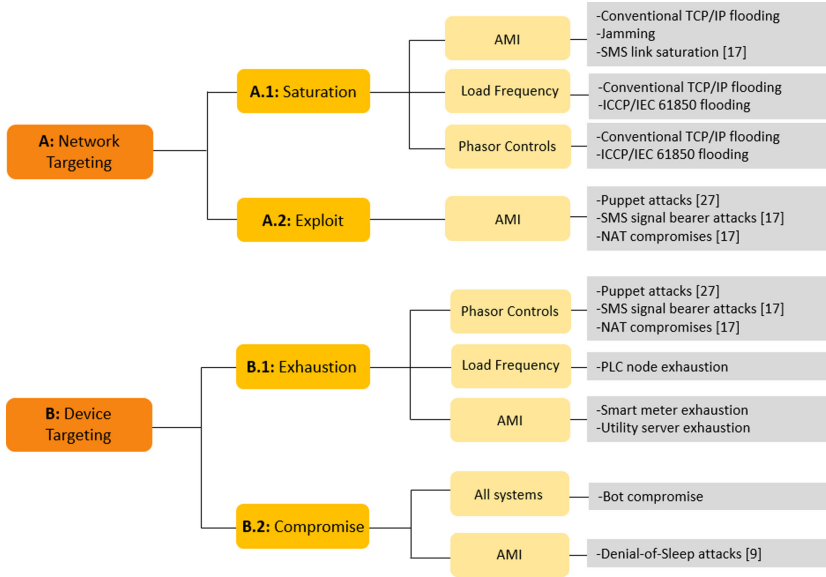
A: Network Targeting

A.1: Saturation

AMI
-Conventional TCP/IP flooding
-Jamming
-SMS link saturation [17]

Load Frequency
-Conventional TCP/IP flooding
-ICCP/IEC 61850 flooding

Phasor Controls
-Conventional TCP/IP flooding
-ICCP/IEC 61850 flooding

A.2: Exploit

AMI
-Puppet attacks [27]
-SMS signal bearer attacks [17]
-NAT compromises [17]

B: Device Targeting

B.1: Exhaustion

Phasor Controls
-Puppet attacks [27]
-SMS signal bearer attacks [17]
-NAT compromises [17]

Load Frequency
-PLC node exhaustion

AMI
-Smart meter exhaustion
-Utility server exhaustion

B.2: Compromise

All systems
-Bot compromise

AMI
-Denial-of-Sleep attacks [9]